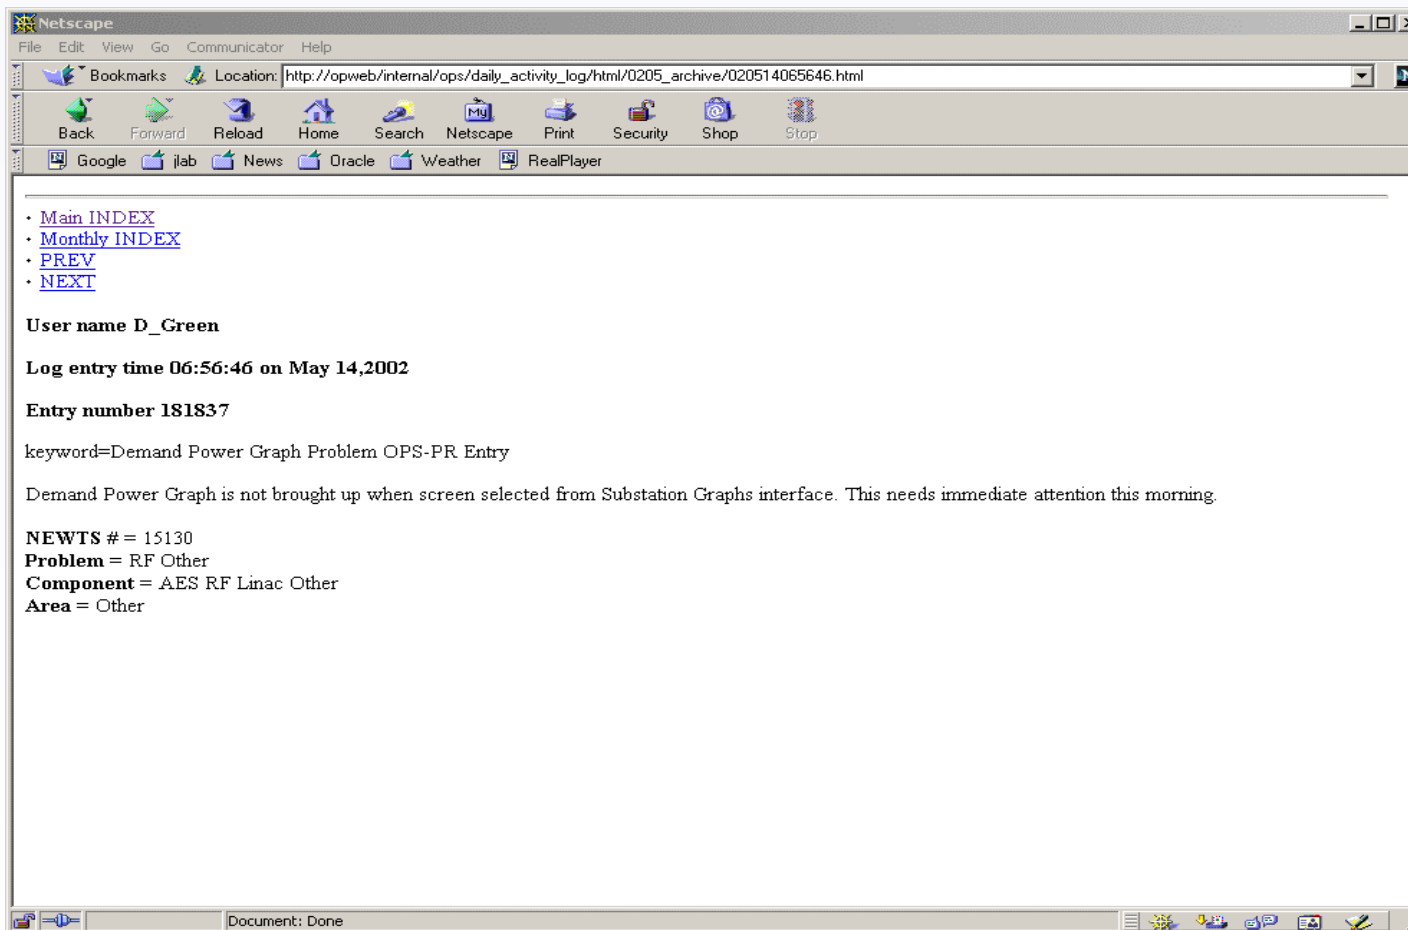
Netscape

File Edit View Go Communicator Help

Bookmarks Location: http://opweb/internal/ops/daily_activity_log/html/0205_archive/020514065646.html

Back Forward Reload Home Search Netscape Print Security Shop Stop

Google jlab News Oracle Weather RealPlayer

• Main INDEX
• Monthly INDEX
• PREV
• NEXT

**User name D_Green**

**Log entry time 06:56:46 on May 14,2002**

**Entry number 181837**

keyword=Demand Power Graph Problem OPS-PR Entry

Demand Power Graph is not brought up when screen selected from Substation Graphs interface. This needs immediate attention this morning.

**NEWTS #** = 15130
**Problem** = RF Other
**Component** = AES RF Linac Other
**Area** = Other

Document: Done